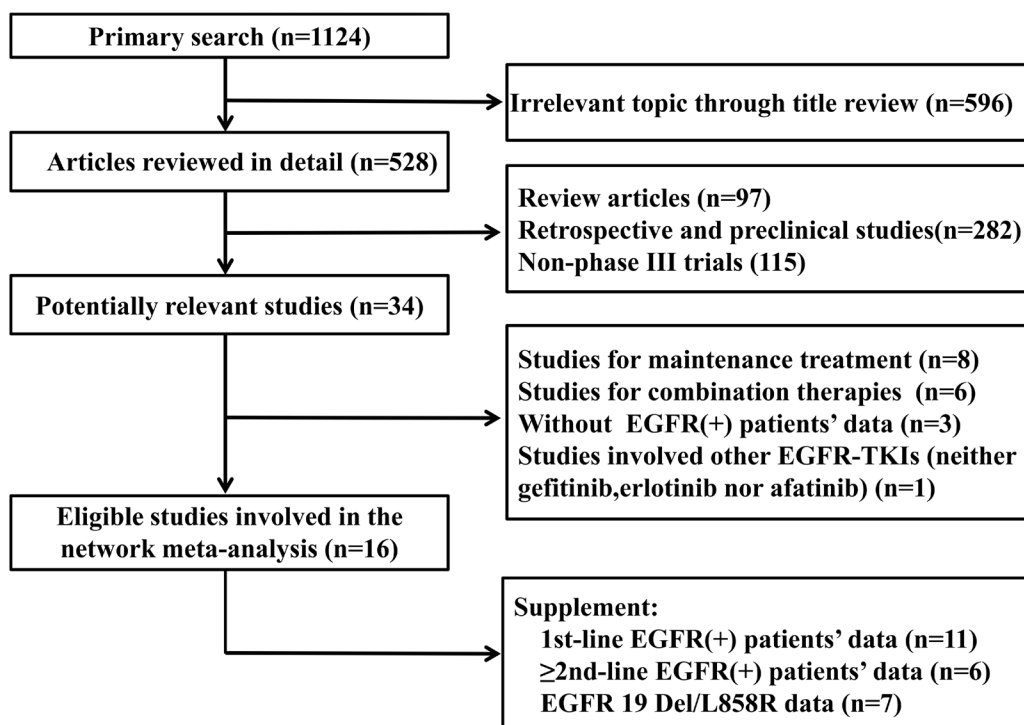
Primary search (n=1124)

Irrelevant topic through title review (n=596)

Articles reviewed in detail (n=528)

Review articles (n=97)
Retrospective and preclinical studies(n=282)
Non-phase III trials (115)

Potentially relevant studies (n=34)

Studies for maintenance treatment (n=8)
Studies for combination therapies (n=6)
Without EGFR(+) patients' data (n=3)
Studies involved other EGFR-TKIs (neither gefitinib,erlotinib nor afatinib) (n=1)

Eligible studies involved in the network meta-analysis (n=16)

Supplement:
1st-line EGFR(+) patients' data (n=11)
$\geq$2nd-line EGFR(+) patients' data (n=6)
EGFR 19 Del/L858R data (n=7)